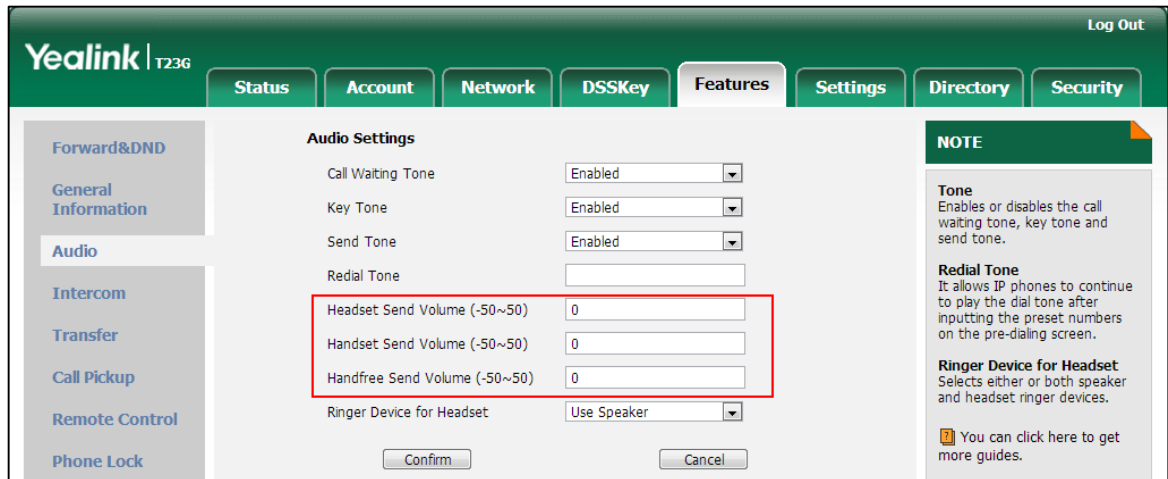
Log Out

Yealink | T23G

Status
Account
Network
DSSKey
Features
Settings
Directory
Security

Forward&DND
General Information
Audio
Intercom
Transfer
Call Pickup
Remote Control
Phone Lock

Audio Settings

| | |
|---|---|
| Call Waiting Tone | Enabled |
| Key Tone | Enabled |
| Send Tone | Enabled |
| Redial Tone | |
| Headset Send Volume (-50~50) | 0 |
| Handset Send Volume (-50~50) | 0 |
| Handfree Send Volume (-50~50) | 0 |
| Ringer Device for Headset | Use Speaker |

Confirm
Cancel

NOTE

Tone
Enables or disables the call waiting tone, key tone and send tone.

Redial Tone
It allows IP phones to continue to play the dial tone after inputting the preset numbers on the pre-dialing screen.

Ringer Device for Headset
Selects either or both speaker and headset ringer devices.

You can click here to get more guides.